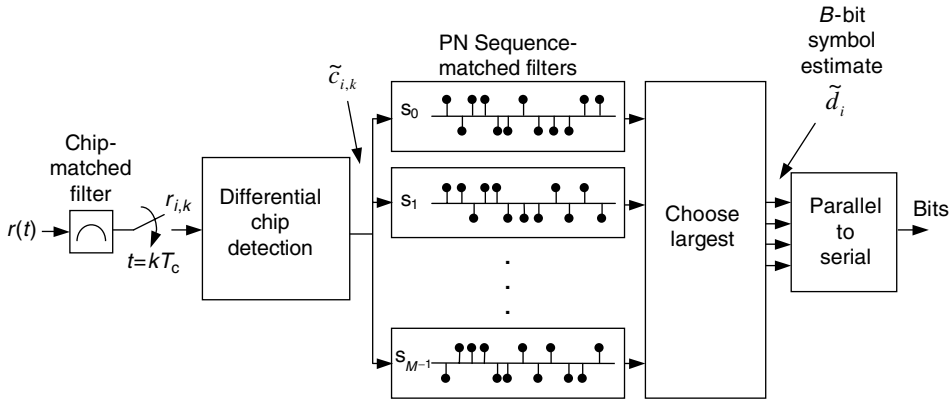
Chip-matched filter

$r(t)$

$r_{i,k}$

$t=kT_c$

Differential chip detection

$\tilde{c}_{i,k}$

PN Sequence-matched filters

$s_0$

$s_1$

.
.
.

$s_{M-1}$

Choose largest

$B$-bit symbol estimate

$\tilde{d}_i$

Parallel to serial

Bits